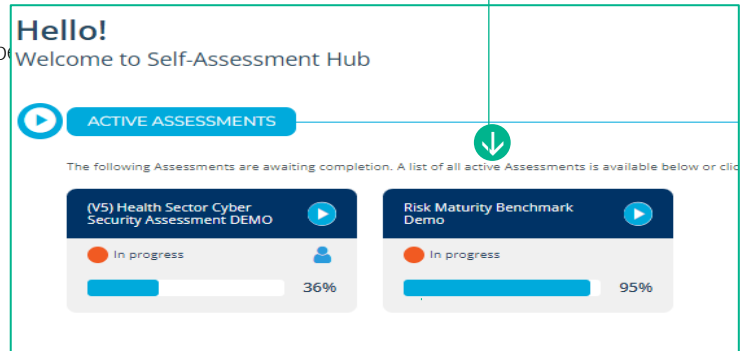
Hello!
Welcome to Self-Assessment Hub

ACTIVE ASSESSMENTS

The following Assessments are awaiting completion. A list of all active Assessments is available below or cli

(V5) Health Sector Cyber Security Assessment DEMO

In progress

36%

Risk Maturity Benchmark Demo

In progress

95%